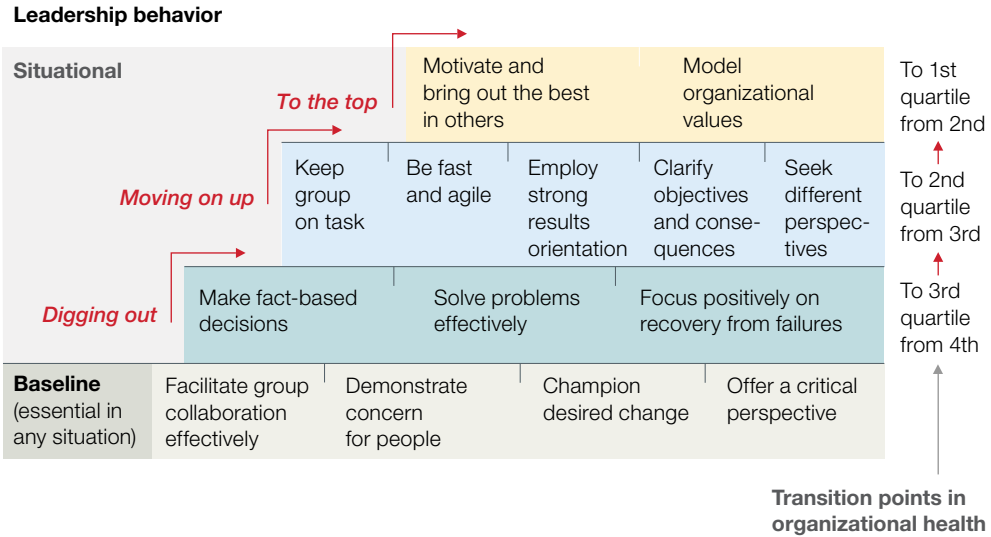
Leadership behavior

Situational

To the top

Motivate and bring out the best in others

Model organizational values

To 1st quartile from 2nd

Moving on up

Keep group on task

Be fast and agile

Employ strong results orientation

Clarify objectives and consequences

Seek different perspectives

To 2nd quartile from 3rd

Digging out

Make fact-based decisions

Solve problems effectively

Focus positively on recovery from failures

To 3rd quartile from 4th

Baseline (essential in any situation)

Facilitate group collaboration effectively

Demonstrate concern for people

Champion desired change

Offer a critical perspective

Transition points in organizational health